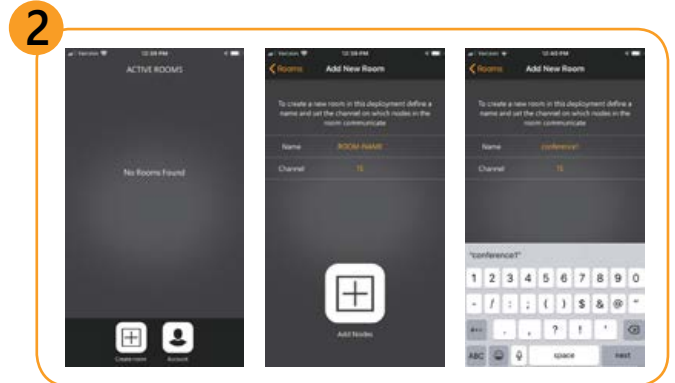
2

Verizon 12:39 PM

ACTIVE ROOMS

No Rooms Found

Create room Account

Verizon 12:39 PM

Rooms Add New Room

To create a new room in this deployment define a name and set the channel on which nodes in the room communicate

Name ROOM NAME

Channel 15

Add Nodes

Verizon 12:40 PM

Rooms Add New Room

To create a new room in this deployment define a name and set the channel on which nodes in the room communicate

Name conference1

Channel 15

"conference1"

1 2 3 4 5 6 7 8 9 0

- / : ; ( ) $ & @ "

#+= . , ? ! '

ABC space next